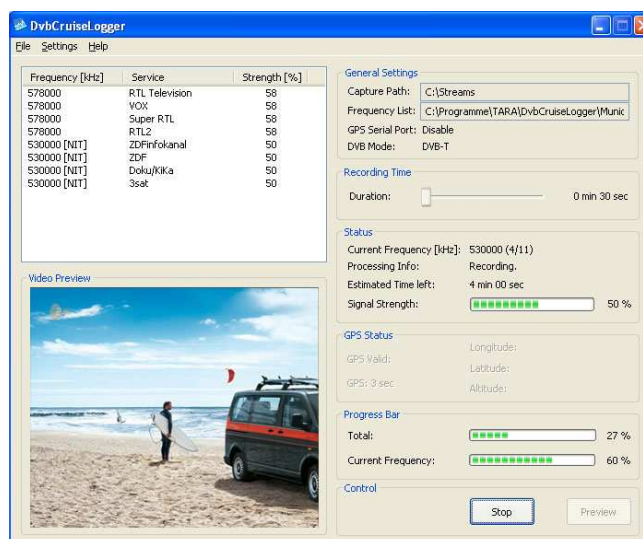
DvbCruiseLogger

File Settings Help

| Frequency [kHz] | Service | Strength [%] |
|---|---|---|
| 578000 | RTL Television | 58 |
| 578000 | VOX | 58 |
| 578000 | Super RTL | 58 |
| 578000 | RTL2 | 58 |
| 530000 [NIT] | ZDFinfokanal | 50 |
| 530000 [NIT] | ZDF | 50 |
| 530000 [NIT] | Doku/KiKa | 50 |
| 530000 [NIT] | 3sat | 50 |

Video Preview

General Settings
Capture Path: C:\Streams
Frequency List: C:\Programme\TARA\DvbCruiseLogger\Munic
GPS Serial Port: Disable
DVB Mode: DVB-T

Recording Time
Duration: 0 min 30 sec

Status
Current Frequency [kHz]: 530000 (4/11)
Processing Info: Recording.
Estimated Time left: 4 min 00 sec
Signal Strength: 50 %

GPS Status
GPS Valid: Longitude:
Latitude:
GPS: 3 sec Altitude:

Progress Bar
Total: 27 %
Current Frequency: 60 %

Control
Stop Preview